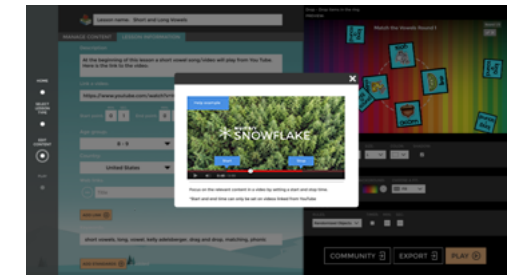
Lesson name: Short and Long Vowels

MANAGE CONTENT

LESSON INFORMATION

At the beginning of this lesson a short vowel song/video will play from YouTube. Here is the link to the video.

https://www.youtube.com/watch?v=

United States

HOME

SELECT LESSON TYPE

EDIT CONTENT

short vowels, long vowels, kelly addelberger, drag and drop, matching, phonic

Match the Vowels Round 1

SNOWFLAKE

Focus on the relevant content in a video by setting a start and stop time.

*Start and end time can only be set on videos linked from YouTube

COMMUNITY

EXPORT

PLAY